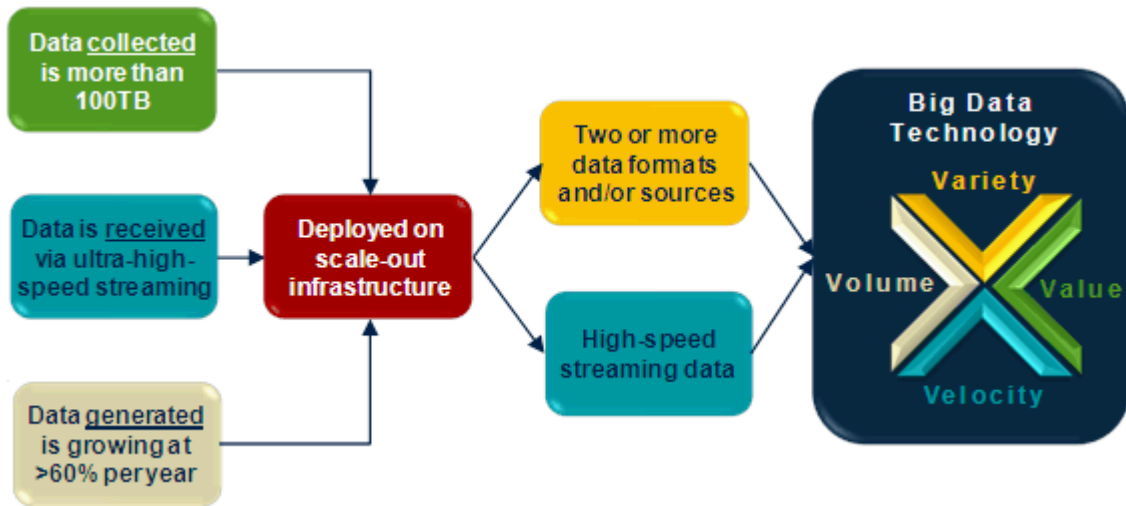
Data collected is more than 100TB

Data is received via ultra-high-speed streaming

Data generated is growing at >60% per year

Deployed on scale-out infrastructure

Two or more data formats and/or sources

High-speed streaming data

Big Data Technology

Variety

Volume

Value

Velocity